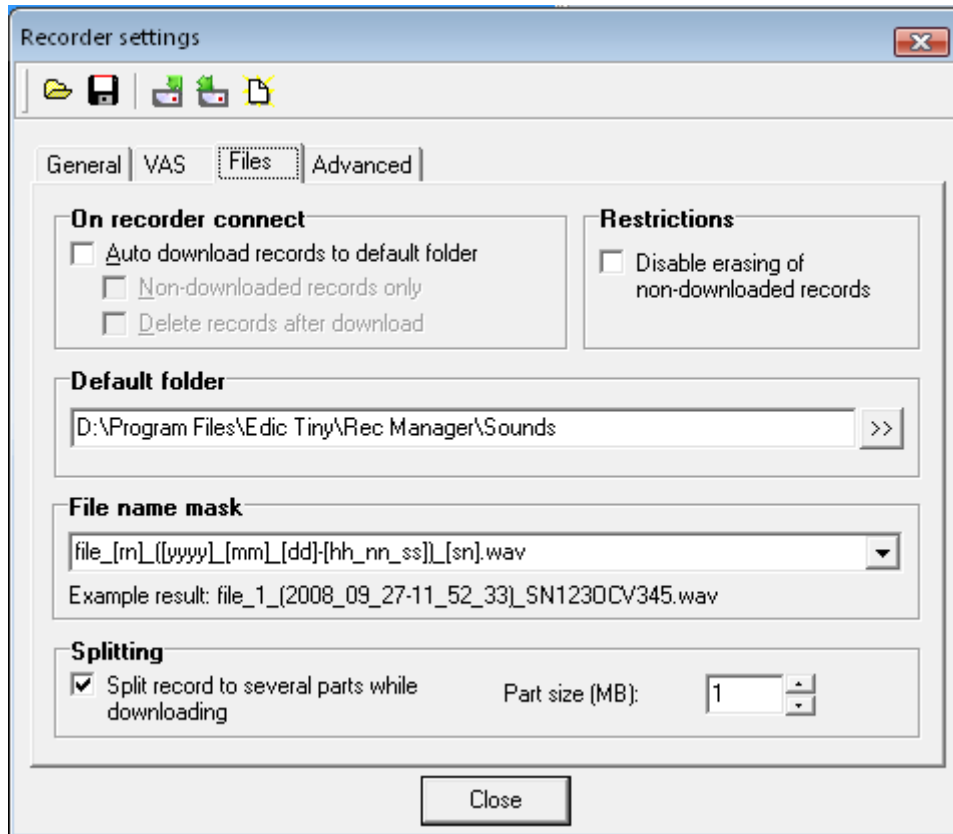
Recorder settings

General | VAS | Files | Advanced

On recorder connect
Auto download records to default folder
Non-downloaded records only
Delete records after download

Restrictions
Disable erasing of non-downloaded records

Default folder
D:\Program Files\Edic Tiny\Rec Manager\Sounds
>>

File name mask
file_[rn]_([yyyy]_[mm]_[dd]-[hh_nn_ss])_[sn].wav
Example result: file_1_(2008_09_27-11_52_33)_SN123OCV345.wav

Splitting
Split record to several parts while downloading
Part size (MB):
1

Close